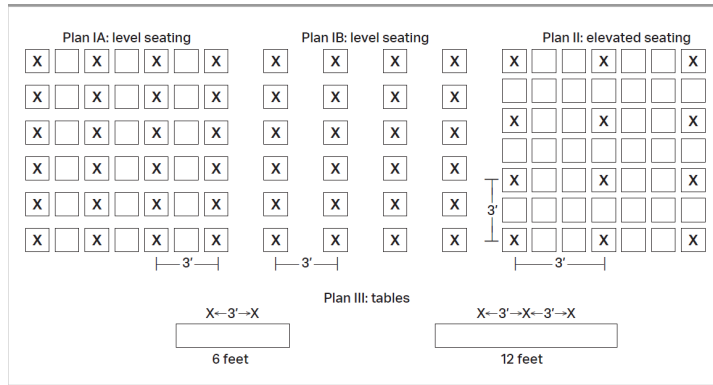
Plan IA: level seating

| X | | X | | X | | X |
|---|---|---|---|---|---|---|
| X | | X | | X | | X |
| X | | X | | X | | X |
| X | | X | | X | | X |
| X | | X | | X | | X |
| X | | X | | X | | X |

3′

Plan IB: level seating

| X | X | X | X |
|---|---|---|---|
| X | X | X | X |
| X | X | X | X |
| X | X | X | X |
| X | X | X | X |
| X | X | X | X |

3′

Plan II: elevated seating

| X | | | X | | | X |
|---|---|---|---|---|---|---|
| | | | | | | |
| X | | | X | | | X |
| | | | | | | |
| X | | | X | | | X |
| | | | | | | |
| X | | | X | | | X |

3′

3′

Plan III: tables

X←3′→X

6 feet

X←3′→X←3′→X

12 feet